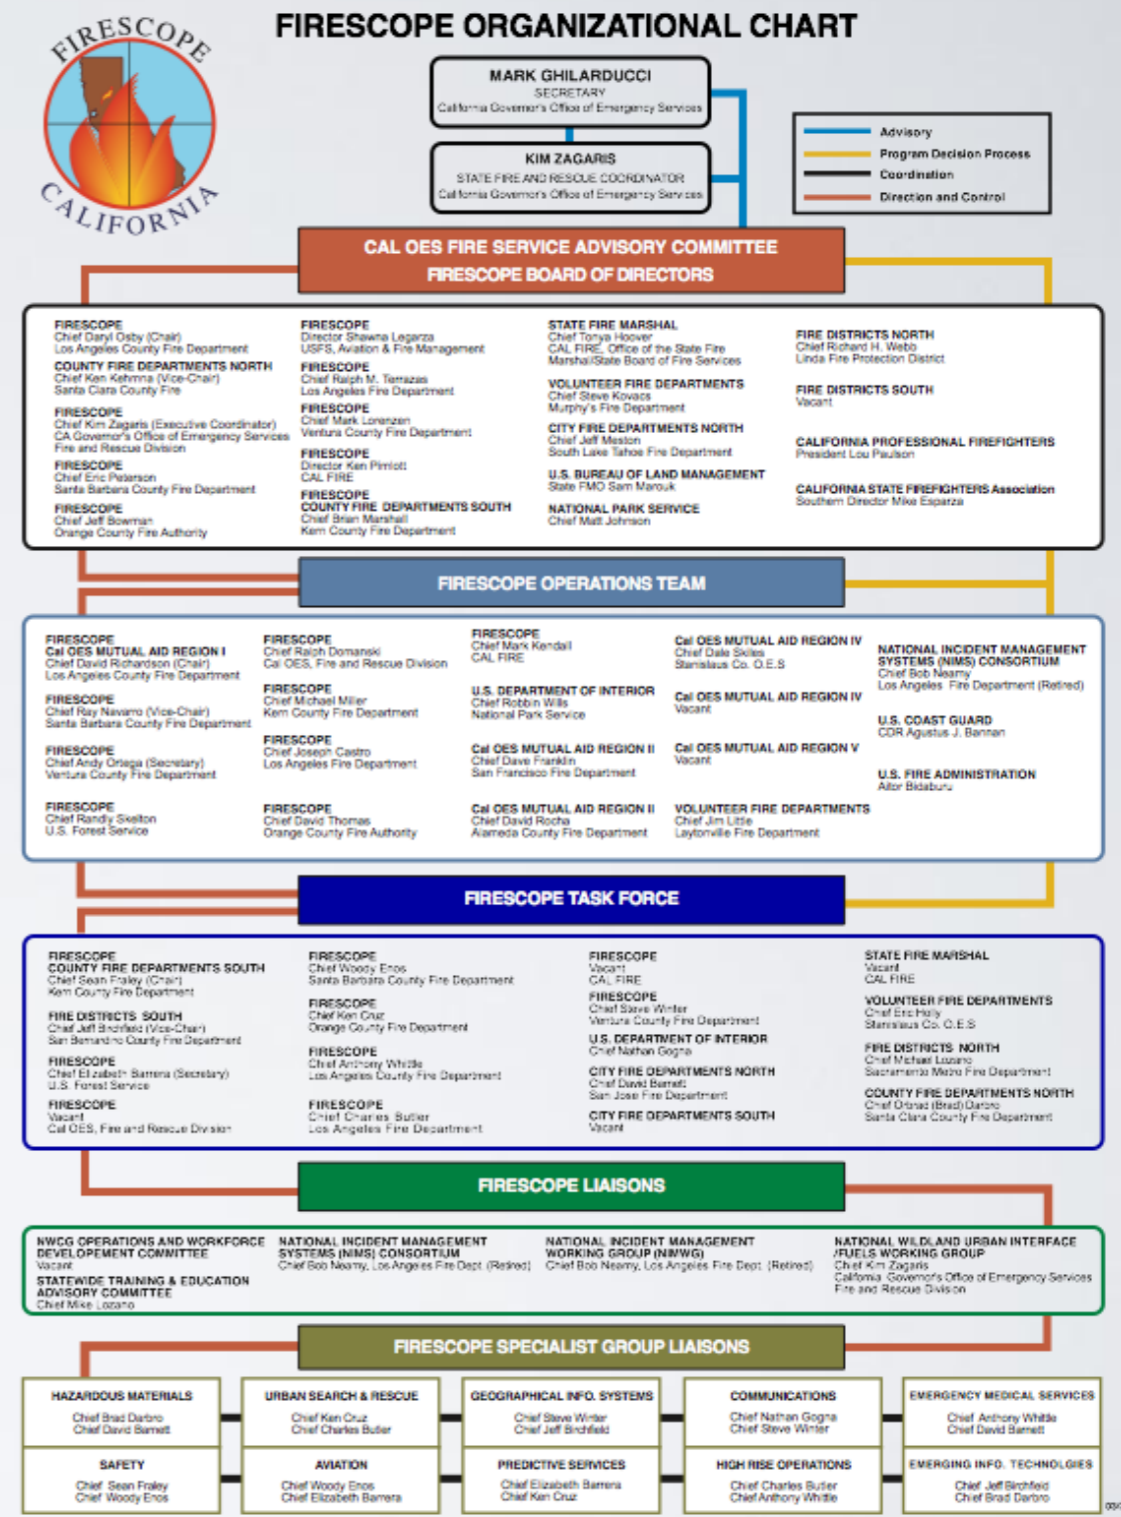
FIRESCOPE CALIFORNIA

FIRESCOPE ORGANIZATIONAL CHART

MARK GHILARDUCCI
SECRETARY
California Governor's Office of Emergency Services

KIM ZAGARIS
STATE FIRE AND RESCUE COORDINATOR
California Governor's Office of Emergency Services

Advisory
Program Decision Process
Coordination
Direction and Control

CAL OES FIRE SERVICE ADVISORY COMMITTEE
FIRESCOPE BOARD OF DIRECTORS

FIRESCOPE
Chief Daryl Osby (Chair)
Los Angeles County Fire Department

COUNTY FIRE DEPARTMENTS NORTH
Chief Ken Kehmna (Vice-Chair)
Santa Clara County Fire

FIRESCOPE
Chief Kim Zagaris (Executive Coordinator)
CA Governor's Office of Emergency Services
Fire and Rescue Division

FIRESCOPE
Chief Eric Peterson
Santa Barbara County Fire Department

FIRESCOPE
Chief Jeff Bowman
Orange County Fire Authority

FIRESCOPE
Director Shawna Legarza
USFS, Aviation & Fire Management

FIRESCOPE
Chief Ralph M. Terrazas
Los Angeles Fire Department

FIRESCOPE
Chief Mark Lorenzen
Ventura County Fire Department

FIRESCOPE
Director Ken Pimlott
CAL FIRE

FIRESCOPE
COUNTY FIRE DEPARTMENTS SOUTH
Chief Brian Marshall
Kern County Fire Department

STATE FIRE MARSHAL
Chief Tonya Hoover
CAL FIRE, Office of the State Fire Marshal/State Board of Fire Services

VOLUNTEER FIRE DEPARTMENTS
Chief Steve Kovacs
Murphy's Fire Department

CITY FIRE DEPARTMENTS NORTH
Chief Jeff Meston
South Lake Tahoe Fire Department

U.S. BUREAU OF LAND MANAGEMENT
State FMO Sam Marouk

NATIONAL PARK SERVICE
Chief Matt Johnson

FIRE DISTRICTS NORTH
Chief Richard H. Webb
Linda Fire Protection District

FIRE DISTRICTS SOUTH
Vacant

CALIFORNIA PROFESSIONAL FIREFIGHTERS
President Lou Paulson

CALIFORNIA STATE FIREFIGHTERS Association
Southern Director Mike Esparza

FIRESCOPE OPERATIONS TEAM

FIRESCOPE
Cal OES MUTUAL AID REGION I
Chief David Richardson (Chair)
Los Angeles County Fire Department

FIRESCOPE
Chief Ray Navarro (Vice-Chair)
Santa Barbara County Fire Department

FIRESCOPE
Chief Andy Ortega (Secretary)
Ventura County Fire Department

FIRESCOPE
Chief Randy Skelton
U.S. Forest Service

FIRESCOPE
Chief Ralph Domanski
Cal OES, Fire and Rescue Division

FIRESCOPE
Chief Michael Miller
Kern County Fire Department

FIRESCOPE
Chief Joseph Castro
Los Angeles Fire Department

FIRESCOPE
Chief David Thomas
Orange County Fire Authority

FIRESCOPE
Chief Mark Kendall
CAL FIRE

U.S. DEPARTMENT OF INTERIOR
Chief Robbin Wills
National Park Service

Cal OES MUTUAL AID REGION II
Chief Dave Franklin
San Francisco Fire Department

Cal OES MUTUAL AID REGION II
Chief David Rocha
Alameda County Fire Department

Cal OES MUTUAL AID REGION IV
Chief Dale Skiles
Stanislaus Co. O.E.S

Cal OES MUTUAL AID REGION IV
Vacant

Cal OES MUTUAL AID REGION V
Vacant

VOLUNTEER FIRE DEPARTMENTS
Chief Jim Little
Laytonville Fire Department

NATIONAL INCIDENT MANAGEMENT SYSTEMS (NIMS) CONSORTIUM
Chief Bob Neamy
Los Angeles Fire Department (Retired)

U.S. COAST GUARD
CDR Agustus J. Bannan

U.S. FIRE ADMINISTRATION
Alfor Bidaburu

FIRESCOPE TASK FORCE

FIRESCOPE
COUNTY FIRE DEPARTMENTS SOUTH
Chief Sean Fraley (Chair)
Kern County Fire Department

FIRE DISTRICTS SOUTH
Chief Jeff Birchfield (Vice-Chair)
San Bernardino County Fire Department

FIRESCOPE
Chief Elizabeth Barrera (Secretary)
U.S. Forest Service

FIRESCOPE
Vacant
Cal OES, Fire and Rescue Division

FIRESCOPE
Chief Woody Enos
Santa Barbara County Fire Department

FIRESCOPE
Chief Ken Cruz
Orange County Fire Department

FIRESCOPE
Chief Anthony Whittle
Los Angeles County Fire Department

FIRESCOPE
Chief Charles Butler
Los Angeles Fire Department

FIRESCOPE
Vacant
CAL FIRE

FIRESCOPE
Chief Steve Winter
Ventura County Fire Department

U.S. DEPARTMENT OF INTERIOR
Chief Nathan Gogna

CITY FIRE DEPARTMENTS NORTH
Chief David Barnett
San Jose Fire Department

CITY FIRE DEPARTMENTS SOUTH
Vacant

STATE FIRE MARSHAL
Vacant
CAL FIRE

VOLUNTEER FIRE DEPARTMENTS
Chief Eric Holly
Stanislaus Co. O.E.S

FIRE DISTRICTS NORTH
Chief Michael Lozano
Sacramento Metro Fire Department

COUNTY FIRE DEPARTMENTS NORTH
Chief Ormad (Brad) Darbro
Santa Clara County Fire Department

FIRESCOPE LIAISONS

NWCG OPERATIONS AND WORKFORCE DEVELOPEMENT COMMITTEE
Vacant

STATEWIDE TRAINING & EDUCATION ADVISORY COMMITTEE
Chief Mike Lozano

NATIONAL INCIDENT MANAGEMENT SYSTEMS (NIMS) CONSORTIUM
Chief Bob Neamy, Los Angeles Fire Dept (Retired)

NATIONAL INCIDENT MANAGEMENT WORKING GROUP (NIMWG)
Chief Bob Neamy, Los Angeles Fire Dept (Retired)

NATIONAL WILDLAND URBAN INTERFACE /FUELS WORKING GROUP
Chief Kim Zagaris
California Governor's Office of Emergency Services
Fire and Rescue Division

FIRESCOPE SPECIALIST GROUP LIAISONS

HAZARDOUS MATERIALS
Chief Brad Darbro
Chief David Barnett

URBAN SEARCH & RESCUE
Chief Ken Cruz
Chief Charles Butler

GEOGRAPHICAL INFO. SYSTEMS
Chief Steve Winter
Chief Jeff Birchfield

COMMUNICATIONS
Chief Nathan Gogna
Chief Steve Winter

EMERGENCY MEDICAL SERVICES
Chief Anthony Whittle
Chief David Barnett

SAFETY
Chief Sean Fraley
Chief Woody Enos

AVIATION
Chief Woody Enos
Chief Elizabeth Barrera

PREDICTIVE SERVICES
Chief Elizabeth Barrera
Chief Ken Cruz

HIGH RISE OPERATIONS
Chief Charles Butler
Chief Anthony Whittle

EMERGING INFO. TECHNOLGIES
Chief Jeff Birchfield
Chief Brad Darbro